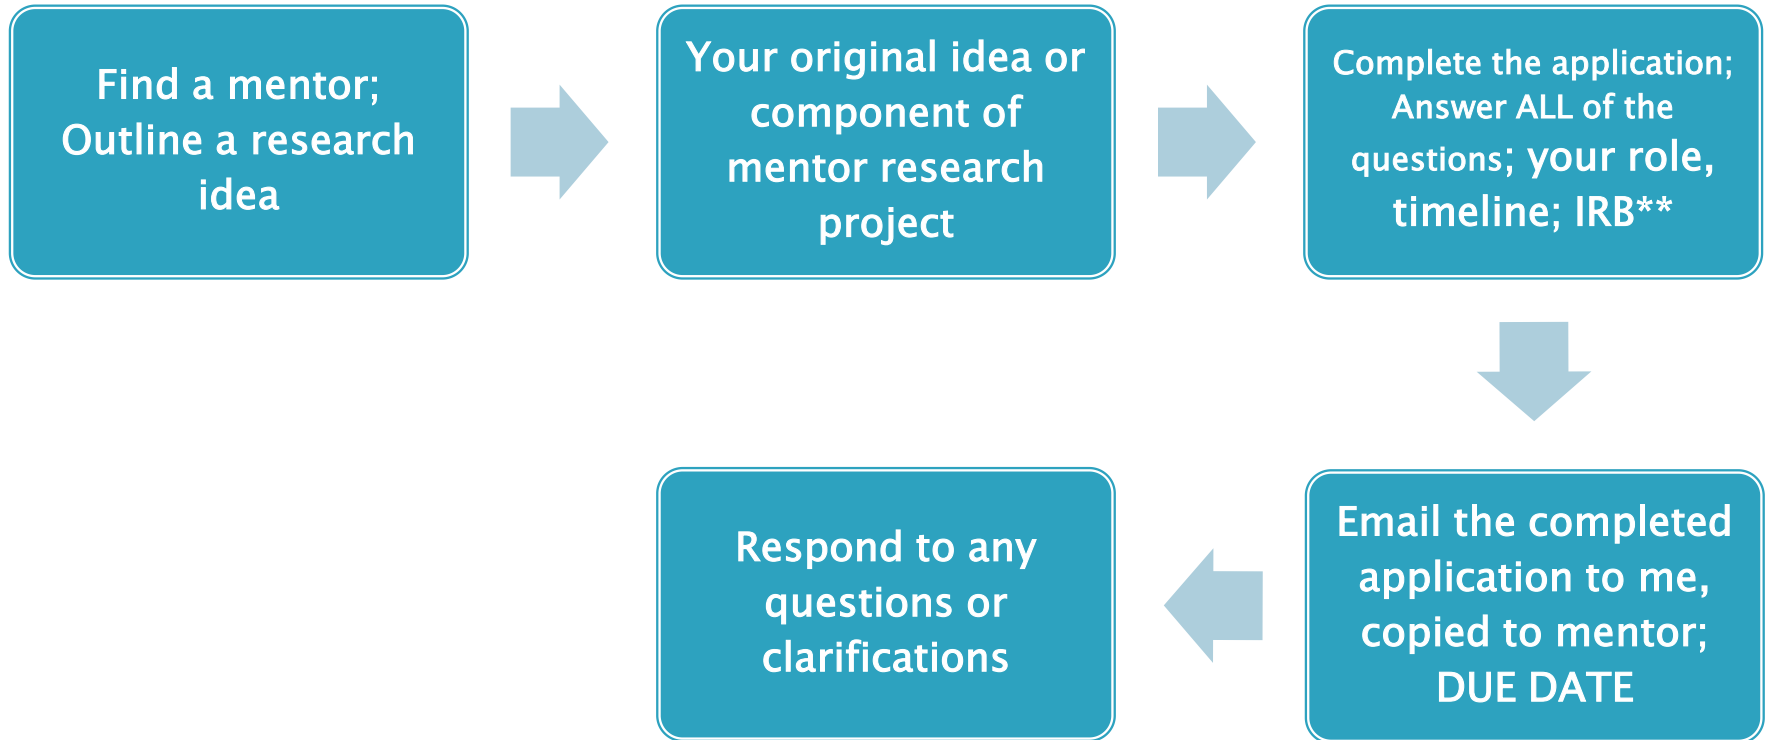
Find a mentor; Outline a research idea

Your original idea or component of mentor research project

Complete the application; Answer ALL of the questions; your role, timeline; IRB**

Email the completed application to me, copied to mentor; DUE DATE

Respond to any questions or clarifications